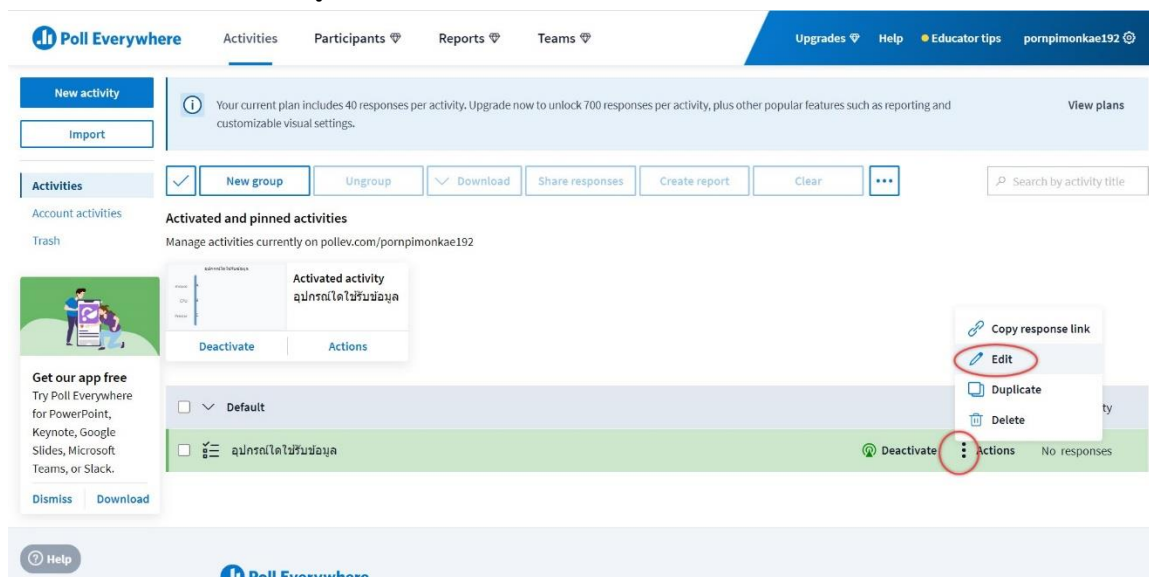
Poll Everywhere

Activities Participants Reports Teams

Upgrades Help Educator tips pornpimonkae192

New activity

Import

Your current plan includes 40 responses per activity. Upgrade now to unlock 700 responses per activity, plus other popular features such as reporting and customizable visual settings.

View plans

Activities

Account activities

Trash

New group Ungroup Download Share responses Create report Clear •••

Search by activity title

Activated and pinned activities

Manage activities currently on pollev.com/pornpimonkae192

Activated activity
อุปกรณ์ใดใช้รับข้อมูล

Deactivate Actions

Copy response link

Edit

Duplicate

Delete

Get our app free

Try Poll Everywhere for PowerPoint, Keynote, Google Slides, Microsoft Teams, or Slack.

Dismiss Download

Default

ty

อุปกรณ์ใดใช้รับข้อมูล

Deactivate Actions No responses

Help

Poll Everywhere